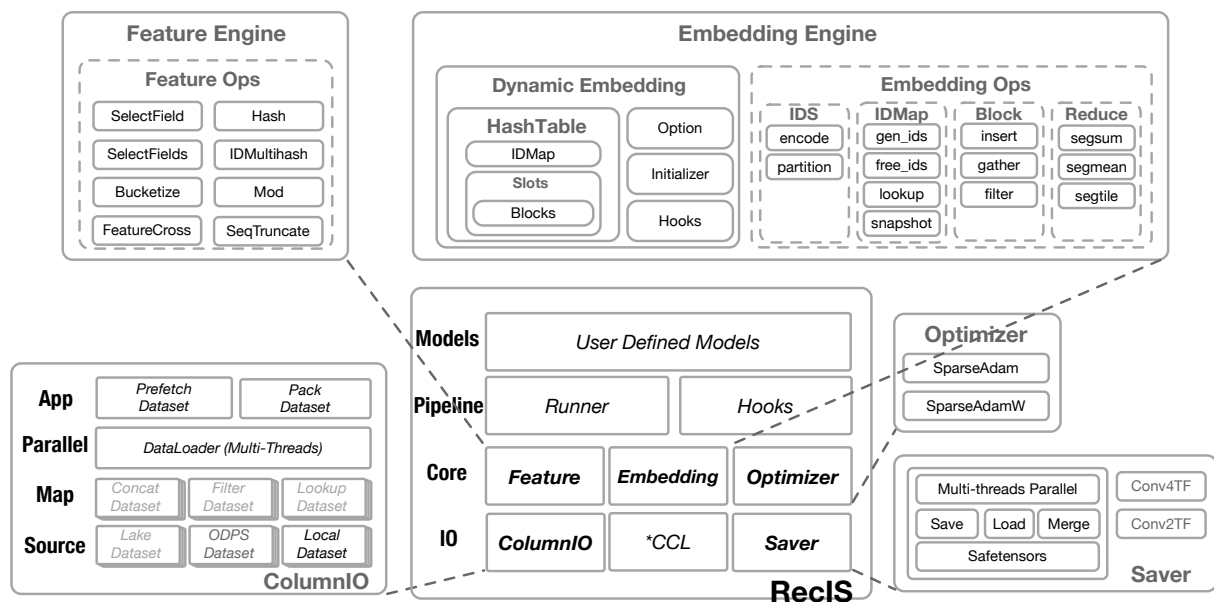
Feature Engine

Feature Ops

SelectField

Hash

SelectFields

IDMultihash

Bucketize

Mod

FeatureCross

SeqTruncate

Embedding Engine

Dynamic Embedding

HashTable

IDMap

Slots

Blocks

Option

Initializer

Hooks

Embedding Ops

IDS

encode

partition

IDMap

gen_ids

free_ids

lookup

snapshot

Block

insert

gather

filter

Reduce

segsum

segmean

segtile

App

Prefetch Dataset

Pack Dataset

Parallel

DataLoader (Multi-Threads)

Map

Concat Dataset

Filter Dataset

Lookup Dataset

Source

Lake Dataset

ODPS Dataset

Local Dataset

ColumnIO

Models

User Defined Models

Pipeline

Runner

Hooks

Core

Feature

Embedding

Optimizer

IO

ColumnIO

*CCL

Saver

RecIS

Optimizer

SparseAdam

SparseAdamW

Multi-threads Parallel

Save

Load

Merge

Safetensors

Conv4TF

Conv2TF

Saver